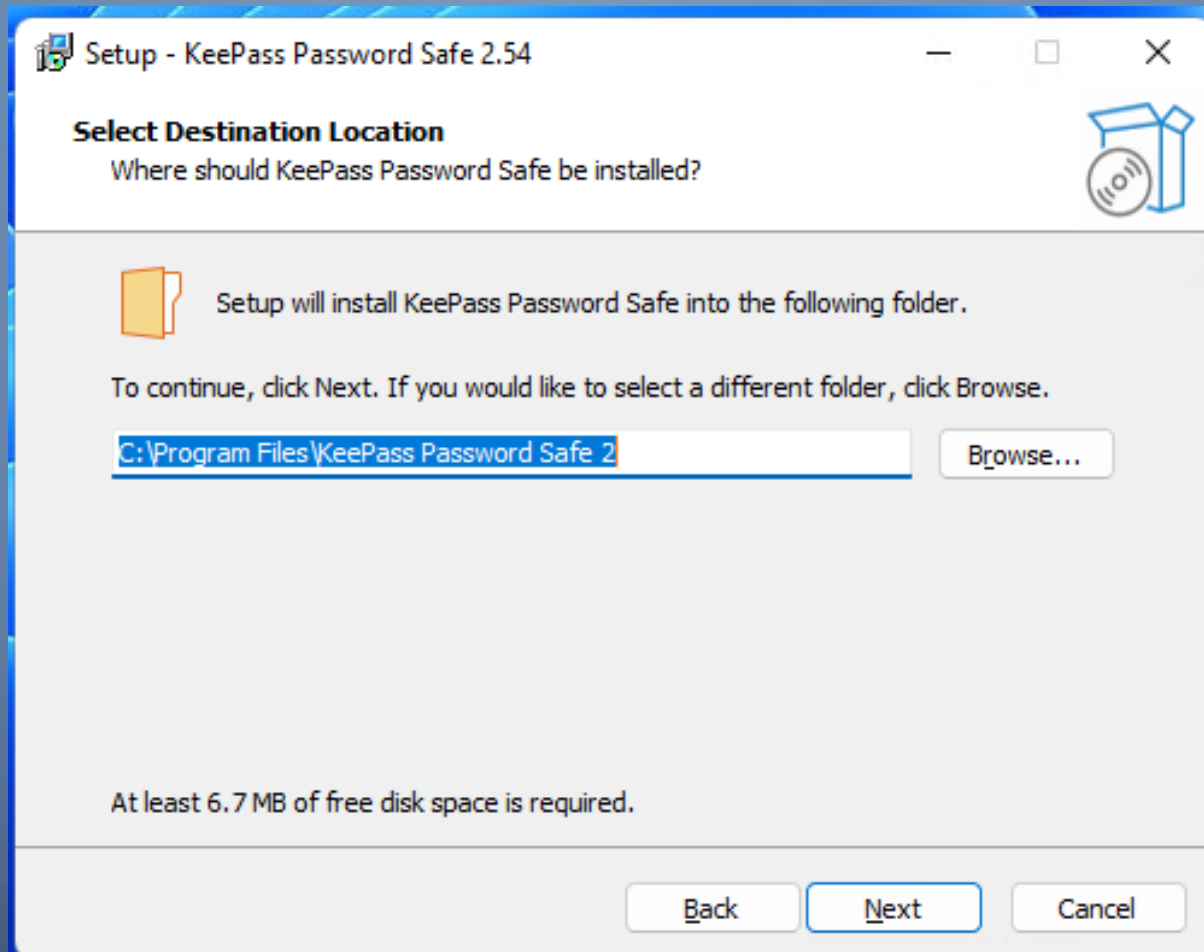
Setup - KeePass Password Safe 2.54

Select Destination Location
Where should KeePass Password Safe be installed?

Setup will install KeePass Password Safe into the following folder.

To continue, click Next. If you would like to select a different folder, click Browse.

C:\Program Files\KeePass Password Safe 2

Browse...

At least 6.7 MB of free disk space is required.

Back Next Cancel